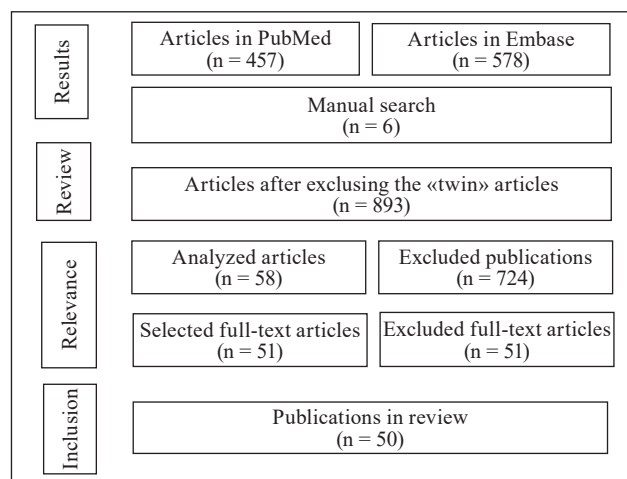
Results

Articles in PubMed
(n = 457)

Articles in Embase
(n = 578)

Manual search
(n = 6)

Review

Articles after exclusing the «twin» articles
(n = 893)

Relevance

Analyzed articles
(n = 58)

Excluded publications
(n = 724)

Selected full-text articles
(n = 51)

Excluded full-text articles
(n = 51)

Inclusion

Publications in review
(n = 50)